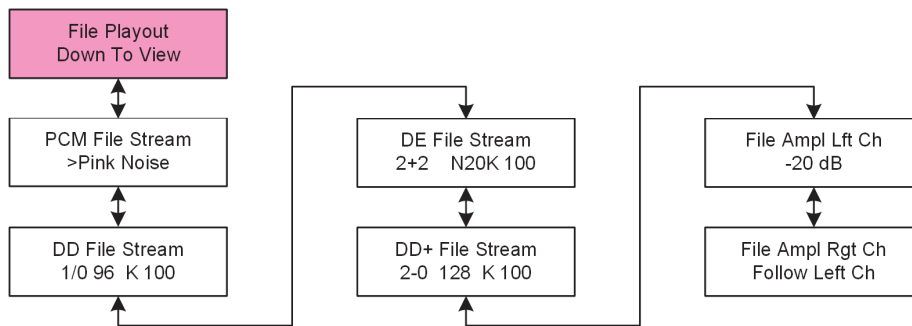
File Playout
Down To View

PCM File Stream
>Pink Noise

DD File Stream
1/0 96 K 100

DE File Stream
2+2 N20K 100

DD+ File Stream
2-0 128 K 100

File Ampl Lft Ch
-20 dB

File Ampl Rgt Ch
Follow Left Ch